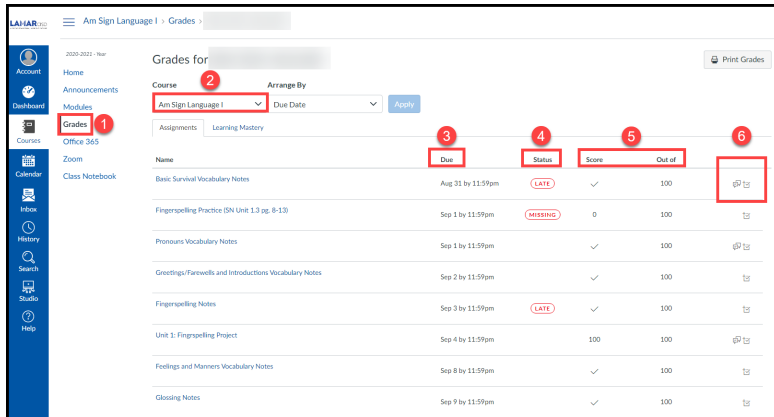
LAMAR CISD

Account
Dashboard
Courses
Calendar
Inbox
History
Search
Studio
Help

Am Sign Language I > Grades > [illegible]

2020-2021 - Year
Home
Announcements
Modules
Grades 1
Office 365
Zoom
Class Notebook

Grades for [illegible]

Print Grades

Course 2
Am Sign Language I

Arrange By
Due Date

Apply

Assignments | Learning Mastery

| Name | Due 3 | Status 4 | Score 5 | Out of | 6 |
|---|---|---|---|---|---|
| Basic Survival Vocabulary Notes | Aug 31 by 11:59pm | LATE | ✓ | 100 | |
| Fingerspelling Practice (SN Unit 1.3 pg. 8-13) | Sep 1 by 11:59pm | MISSING | 0 | 100 | |
| Pronouns Vocabulary Notes | Sep 1 by 11:59pm | | ✓ | 100 | |
| Greetings/Farewells and Introductions Vocabulary Notes | Sep 2 by 11:59pm | | ✓ | 100 | |
| Fingerspelling Notes | Sep 3 by 11:59pm | LATE | ✓ | 100 | |
| Unit 1: Fingrspelling Project | Sep 4 by 11:59pm | | 100 | 100 | |
| Feelings and Manners Vocabulary Notes | Sep 8 by 11:59pm | | ✓ | 100 | |
| Glossing Notes | Sep 9 by 11:59pm | | ✓ | 100 | |